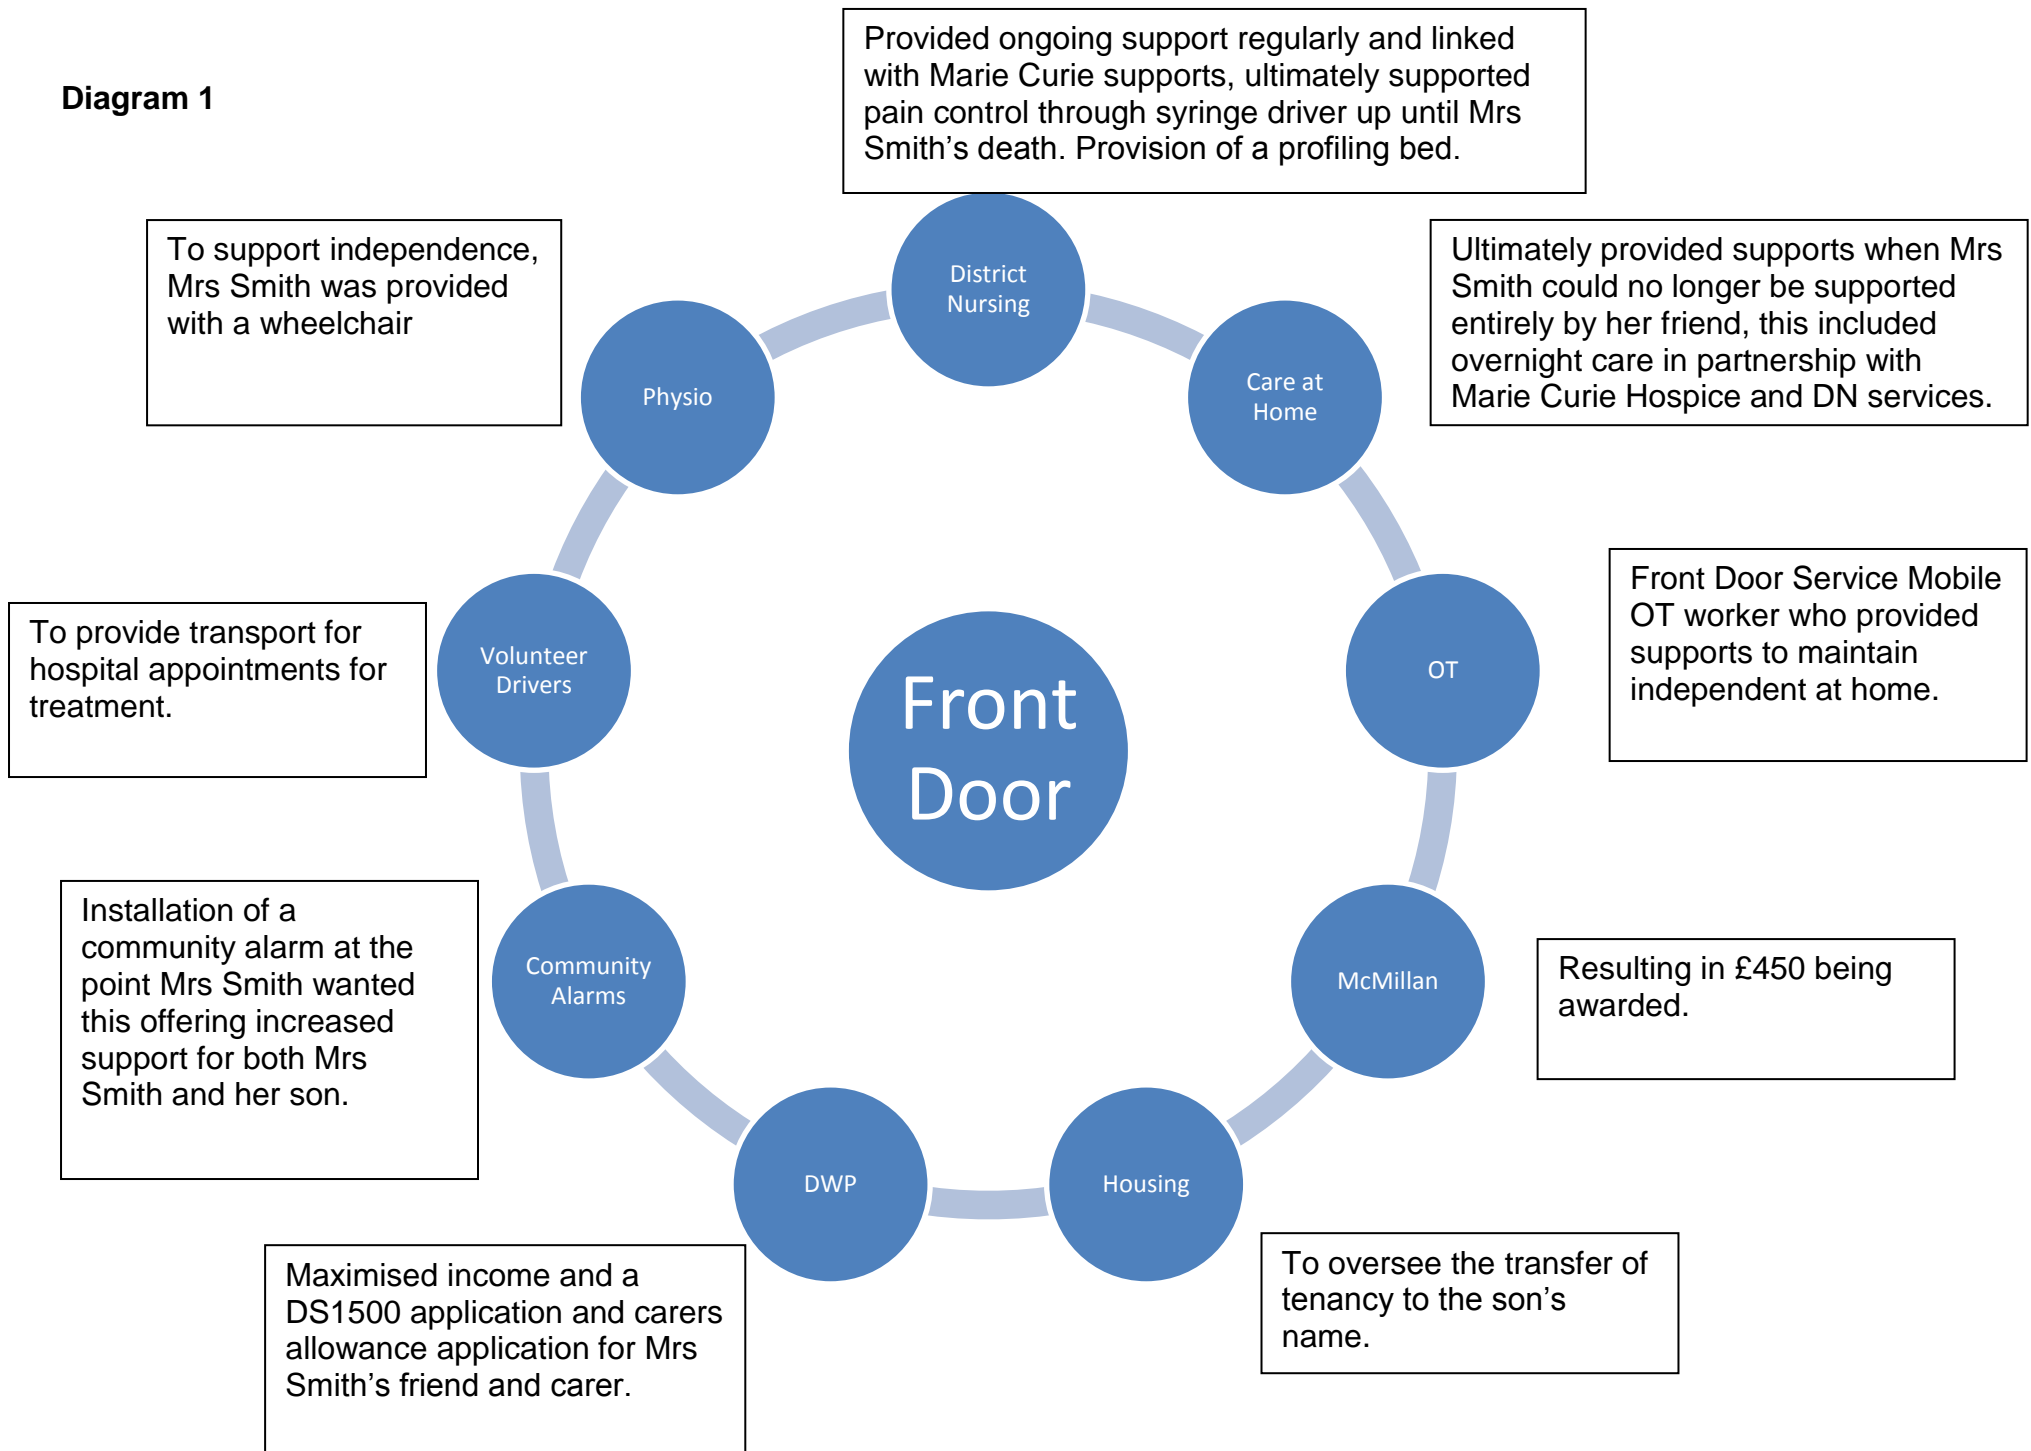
Diagram 1

Provided ongoing support regularly and linked with Marie Curie supports, ultimately supported pain control through syringe driver up until Mrs Smith's death. Provision of a profiling bed.

To support independence, Mrs Smith was provided with a wheelchair

District Nursing

Physio

Care at Home

Ultimately provided supports when Mrs Smith could no longer be supported entirely by her friend, this included overnight care in partnership with Marie Curie Hospice and DN services.

Front Door Service Mobile OT worker who provided supports to maintain independent at home.

To provide transport for hospital appointments for treatment.

Volunteer Drivers

Front Door

OT

Installation of a community alarm at the point Mrs Smith wanted this offering increased support for both Mrs Smith and her son.

Community Alarms

McMillan

Resulting in £450 being awarded.

DWP

Housing

Maximised income and a DS1500 application and carers allowance application for Mrs Smith's friend and carer.

To oversee the transfer of tenancy to the son's name.